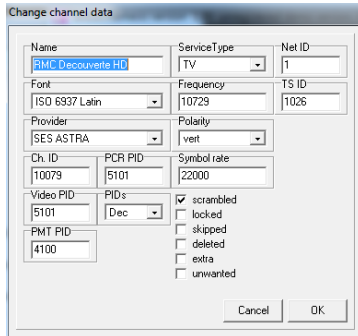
Change channel data

Name
RMC Decouverte HD
ServiceType
TV
Net ID
1
Font
ISO 6937 Latin
Frequency
10729
TS ID
1026
Provider
SES ASTRA
Polarity
vert
Ch. ID
10079
PCR PID
5101
Symbol rate
22000
Video PID
5101
PIDs
Dec
scrambled
locked
skipped
deleted
extra
unwanted
PMT PID
4100

Cancel
OK